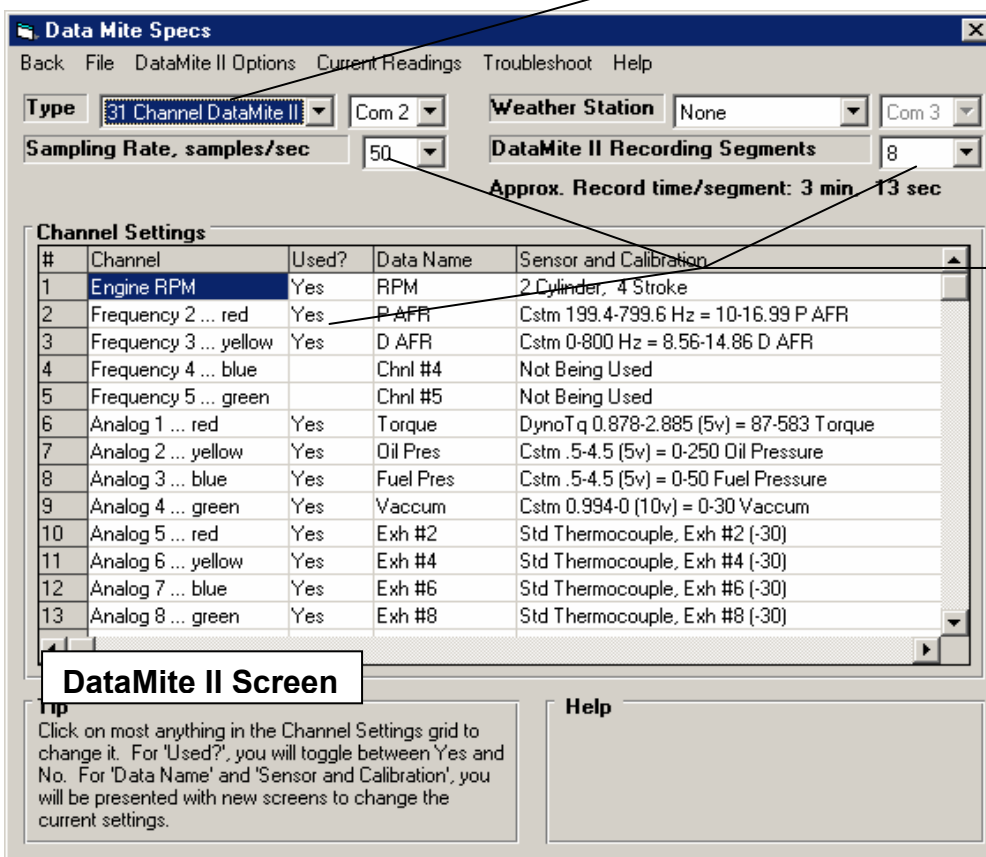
Data Mite Specs

Back File DataMite II Options Current Readings Troubleshoot Help

Type 31 Channel DataMite II Com 2 Weather Station None Com 3

Sampling Rate, samples/sec 50 DataMite II Recording Segments 8

Approx. Record time/segment: 3 min, 13 sec

Channel Settings

| # | Channel | Used? | Data Name | Sensor and Calibration |
|---|---|---|---|---|
| 1 | Engine RPM | Yes | RPM | 2 Cylinder, 4 Stroke |
| 2 | Frequency 2 ... red | Yes | P AFR | Cstm 199.4-799.6 Hz = 10-16.99 P AFR |
| 3 | Frequency 3 ... yellow | Yes | D AFR | Cstm 0-800 Hz = 8.56-14.86 D AFR |
| 4 | Frequency 4 ... blue | | Chnl #4 | Not Being Used |
| 5 | Frequency 5 ... green | | Chnl #5 | Not Being Used |
| 6 | Analog 1 ... red | Yes | Torque | DynoTq 0.878-2.885 (5v) = 87-583 Torque |
| 7 | Analog 2 ... yellow | Yes | Oil Pres | Cstm .5-4.5 (5v) = 0-250 Oil Pressure |
| 8 | Analog 3 ... blue | Yes | Fuel Pres | Cstm .5-4.5 (5v) = 0-50 Fuel Pressure |
| 9 | Analog 4 ... green | Yes | Vaccum | Cstm 0.994-0 (10v) = 0-30 Vaccum |
| 10 | Analog 5 ... red | Yes | Exh #2 | Std Thermocouple, Exh #2 (-30) |
| 11 | Analog 6 ... yellow | Yes | Exh #4 | Std Thermocouple, Exh #4 (-30) |
| 12 | Analog 7 ... blue | Yes | Exh #6 | Std Thermocouple, Exh #6 (-30) |
| 13 | Analog 8 ... green | Yes | Exh #8 | Std Thermocouple, Exh #8 (-30) |

DataMite II Screen

Tip
Click on most anything in the Channel Settings grid to change it. For 'Used?', you will toggle between Yes and No. For 'Data Name' and 'Sensor and Calibration', you will be presented with new screens to change the current settings.

Help